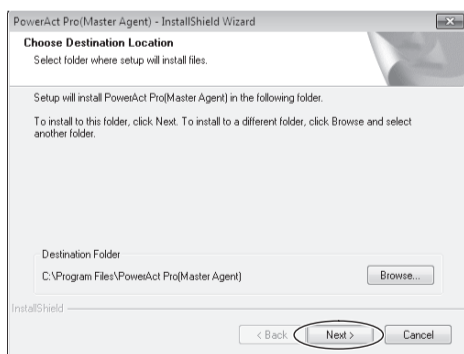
PowerAct Pro(Master Agent) - InstallShield Wizard

Choose Destination Location
Select folder where setup will install files.

Setup will install PowerAct Pro(Master Agent) in the following folder.

To install to this folder, click Next. To install to a different folder, click Browse and select another folder.

Destination Folder
C:\Program Files\PowerAct Pro(Master Agent)

Browse...

InstallShield

< Back
Next >
Cancel